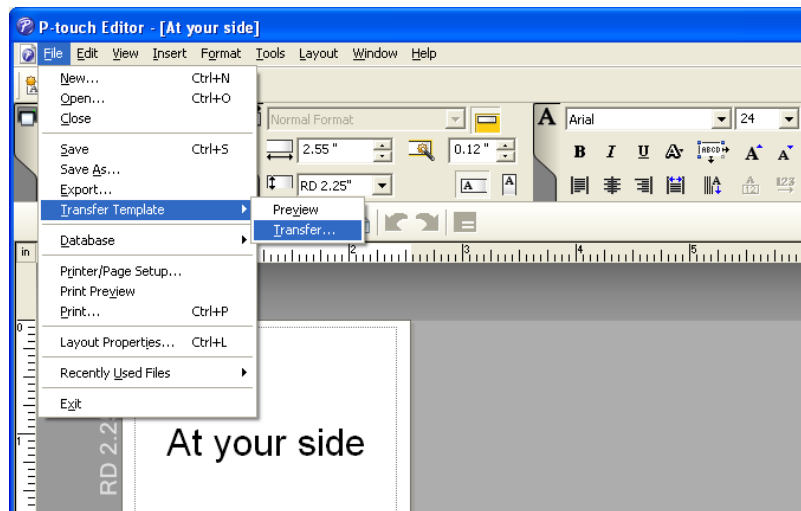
P-touch Editor - [At your side]

File Edit View Insert Format Tools Layout Window Help

New... Ctrl+N
Open... Ctrl+O
Close
Save Ctrl+S
Save As...
Export...
Transfer Template
Database
Printer/Page Setup...
Print Preview
Print... Ctrl+P
Layout Properties... Ctrl+L
Recently Used Files
Exit

Preview
Transfer...

Normal Format
2.55 "
0.12 "
RD 2.25"
Arial
24
B I U
A
in
3 4 5
0
1
RD 2.2
At your side